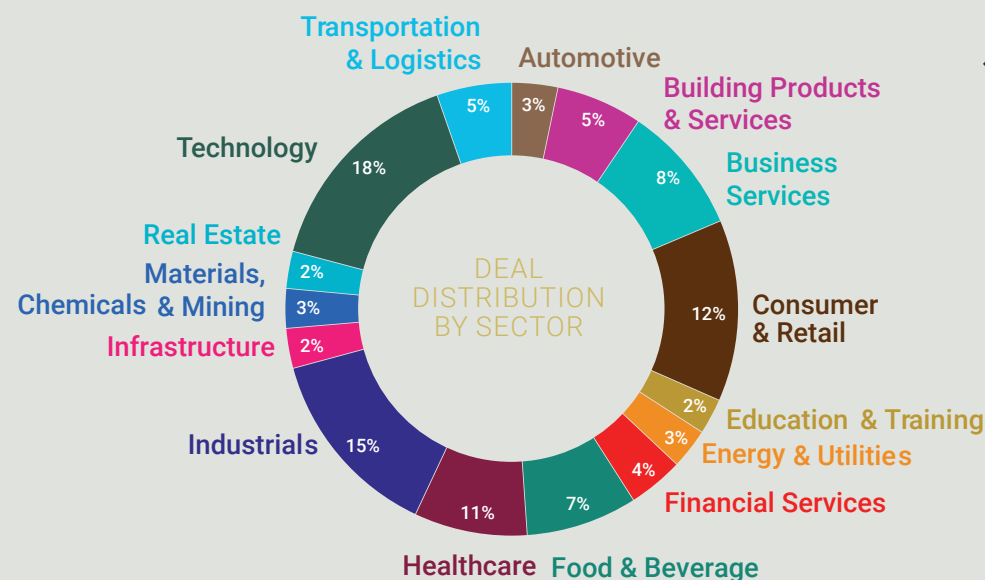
Transportation & Logistics
5%
Automotive
3%
Building Products & Services
5%
Business Services
8%
Technology
18%
Real Estate
2%
Materials, Chemicals & Mining
3%
Infrastructure
2%
DEAL DISTRIBUTION BY SECTOR
Consumer & Retail
12%
2%
Education & Training
3%
Energy & Utilities
4%
Financial Services
Industrials
15%
11%
7%
Healthcare
Food & Beverage